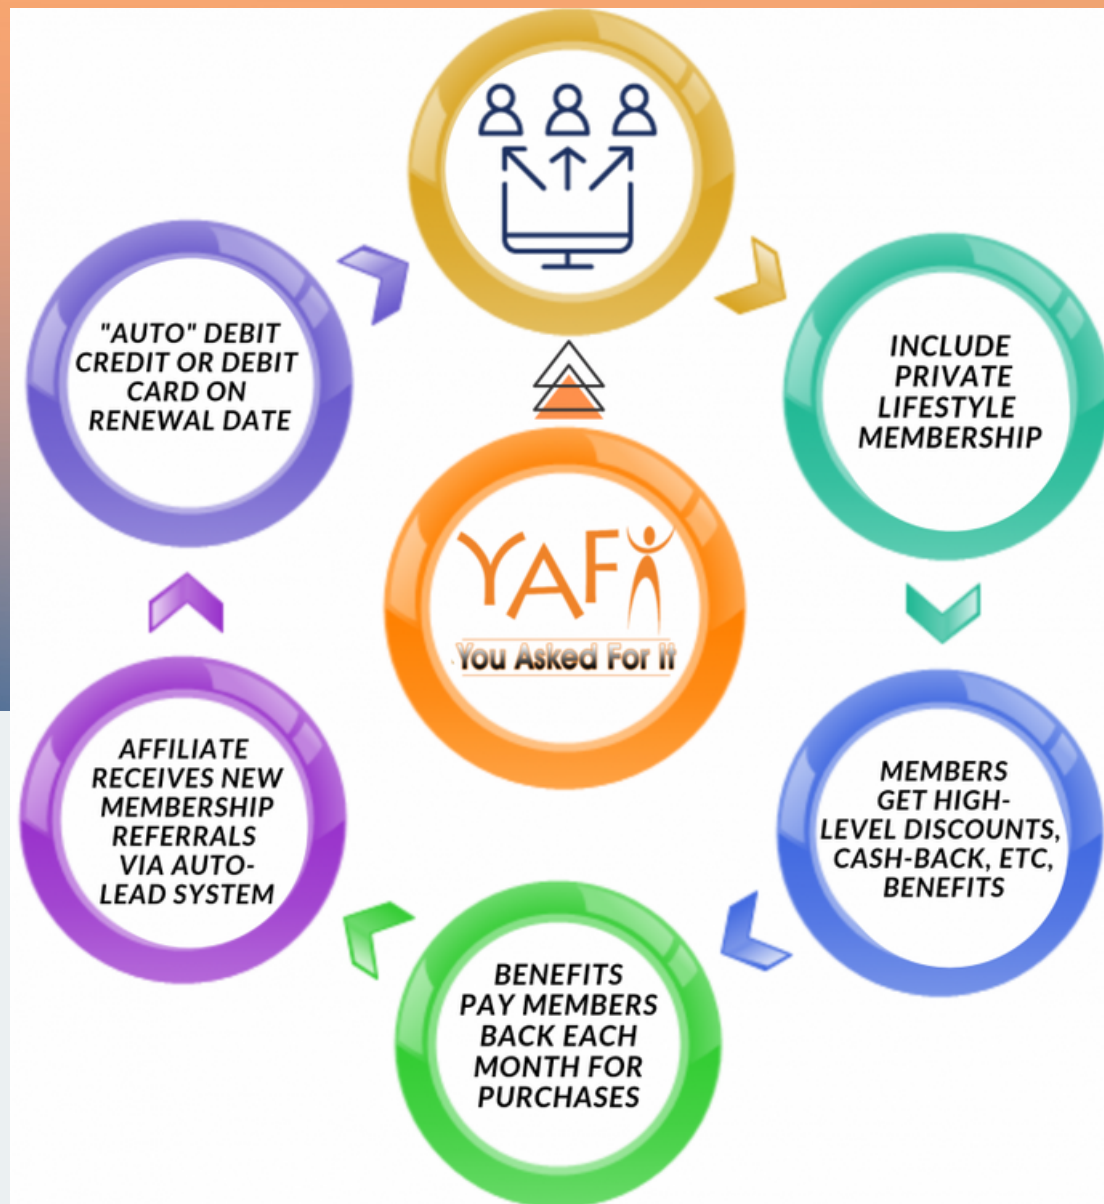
"AUTO" DEBIT CREDIT OR DEBIT CARD ON RENEWAL DATE

INCLUDE PRIVATE LIFESTYLE MEMBERSHIP

YAFI
You Asked For It

MEMBERS GET HIGH-LEVEL DISCOUNTS, CASH-BACK, ETC, BENEFITS

BENEFITS PAY MEMBERS BACK EACH MONTH FOR PURCHASES

AFFILIATE RECEIVES NEW MEMBERSHIP REFERRALS VIA AUTO-LEAD SYSTEM